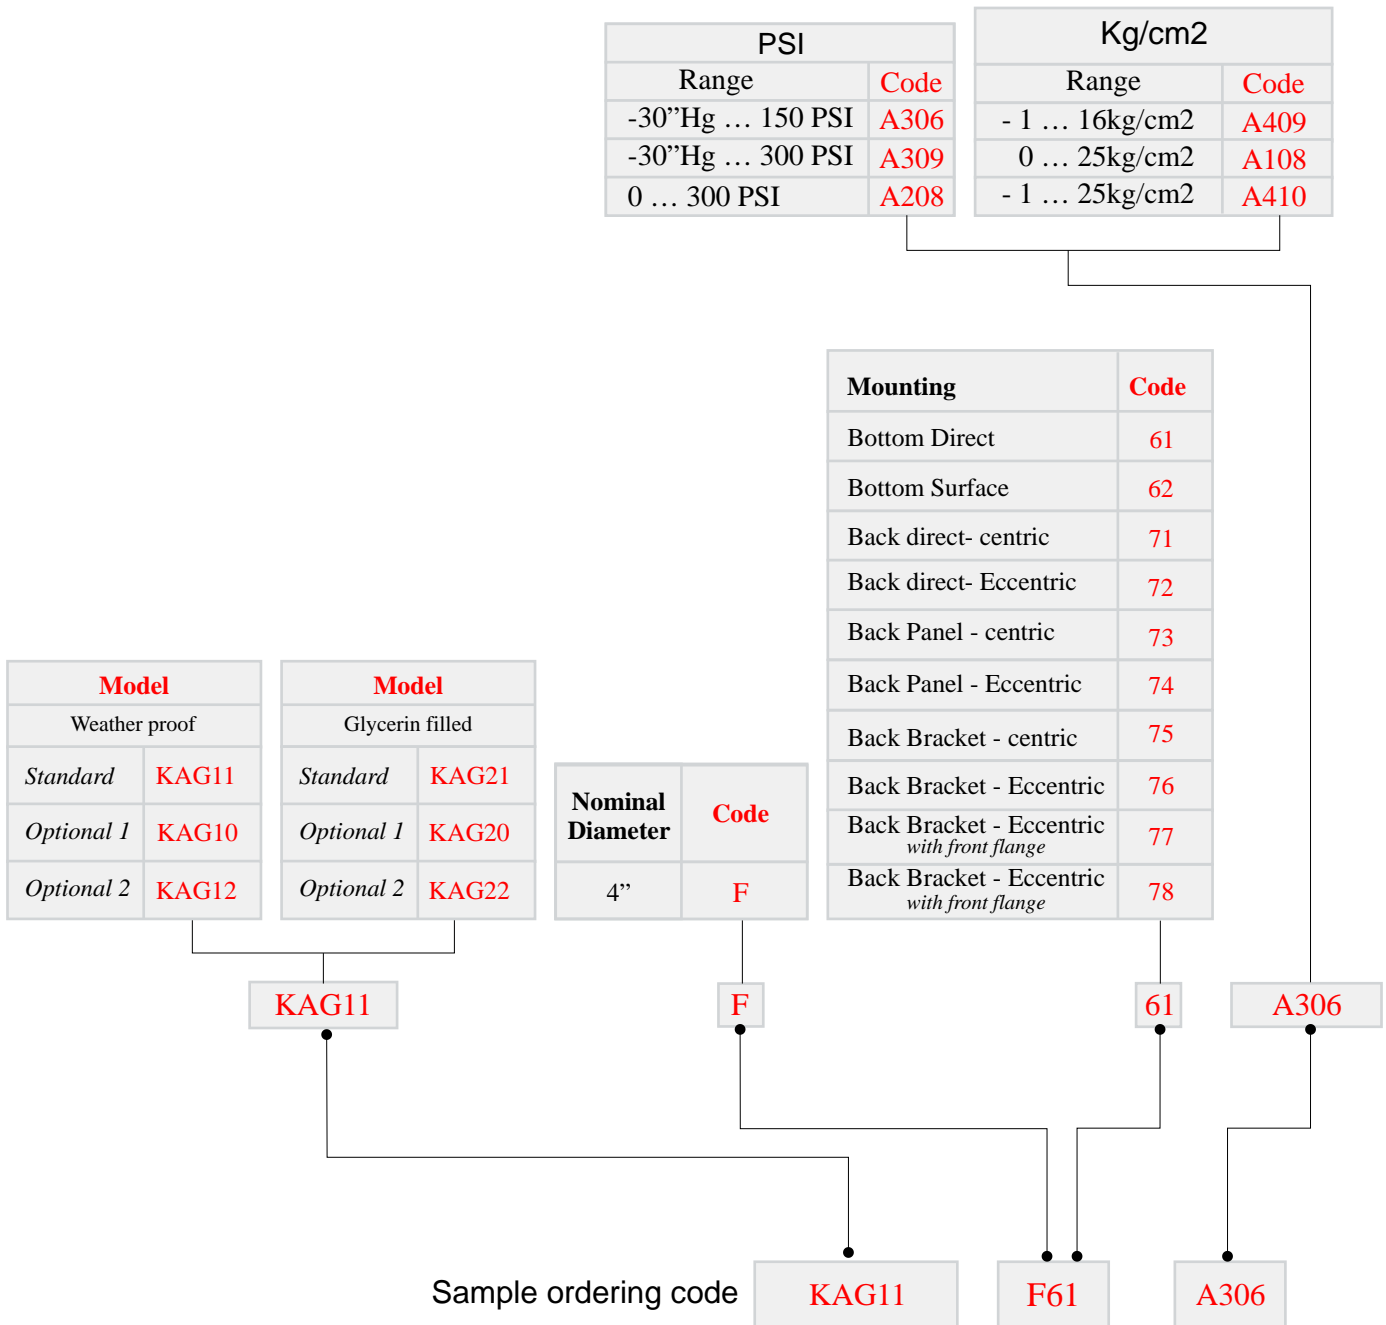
| PSI | |
|---|---|
| Range | Code |
| -30”Hg … 150 PSI | A306 |
| -30”Hg … 300 PSI | A309 |
| 0 … 300 PSI | A208 |

| Kg/cm2 | |
|---|---|
| Range | Code |
| - 1 … 16kg/cm2 | A409 |
| 0 … 25kg/cm2 | A108 |
| - 1 … 25kg/cm2 | A410 |

| Mounting | Code |
|---|---|
| Bottom Direct | 61 |
| Bottom Surface | 62 |
| Back direct- centric | 71 |
| Back direct- Eccentric | 72 |
| Back Panel - centric | 73 |
| Back Panel - Eccentric | 74 |
| Back Bracket - centric | 75 |
| Back Bracket - Eccentric | 76 |
| Back Bracket - Eccentric *with front flange* | 77 |
| Back Bracket - Eccentric *with front flange* | 78 |

| Model | |
|---|---|
| Weather proof | |
| *Standard* | KAG11 |
| *Optional 1* | KAG10 |
| *Optional 2* | KAG12 |

| Model | |
|---|---|
| Glycerin filled | |
| *Standard* | KAG21 |
| *Optional 1* | KAG20 |
| *Optional 2* | KAG22 |

| Nominal Diameter | Code |
|---|---|
| 4” | F |

KAG11
F
61
A306

Sample ordering code KAG11 F61 A306